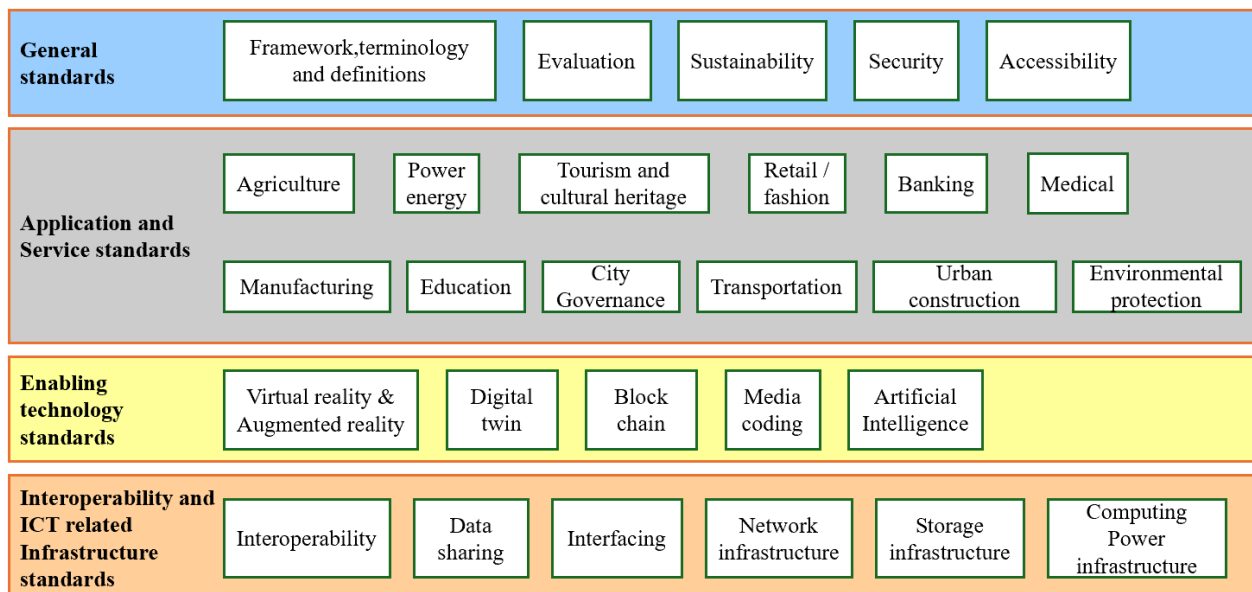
General standards

Framework,terminology and definitions

Evaluation

Sustainability

Security

Accessibility

Application and Service standards

Agriculture

Power energy

Tourism and cultural heritage

Retail / fashion

Banking

Medical

Manufacturing

Education

City Governance

Transportation

Urban construction

Environmental protection

Enabling technology standards

Virtual reality & Augmented reality

Digital twin

Block chain

Media coding

Artificial Intelligence

Interoperability and ICT related Infrastructure standards

Interoperability

Data sharing

Interfacing

Network infrastructure

Storage infrastructure

Computing Power infrastructure